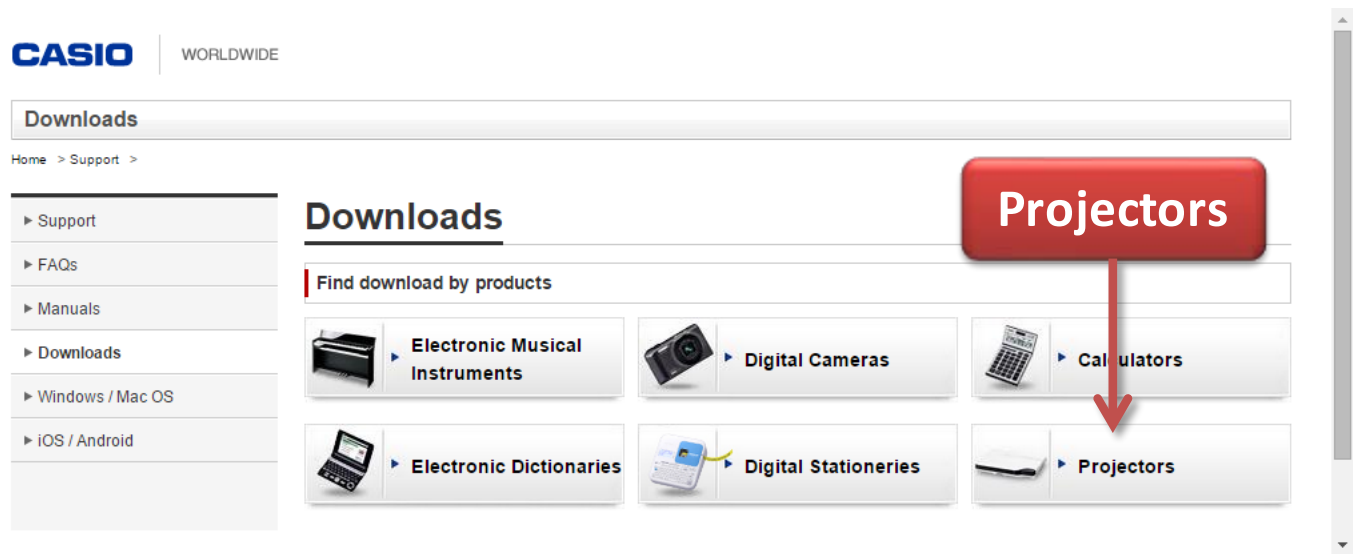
CASIO WORLDWIDE

Downloads

Home > Support >

▸ Support
▸ FAQs
▸ Manuals
▸ Downloads
▸ Windows / Mac OS
▸ iOS / Android

Downloads

Projectors

Find download by products

▸ Electronic Musical Instruments
▸ Digital Cameras
▸ Calculators
▸ Electronic Dictionaries
▸ Digital Stationeries
▸ Projectors